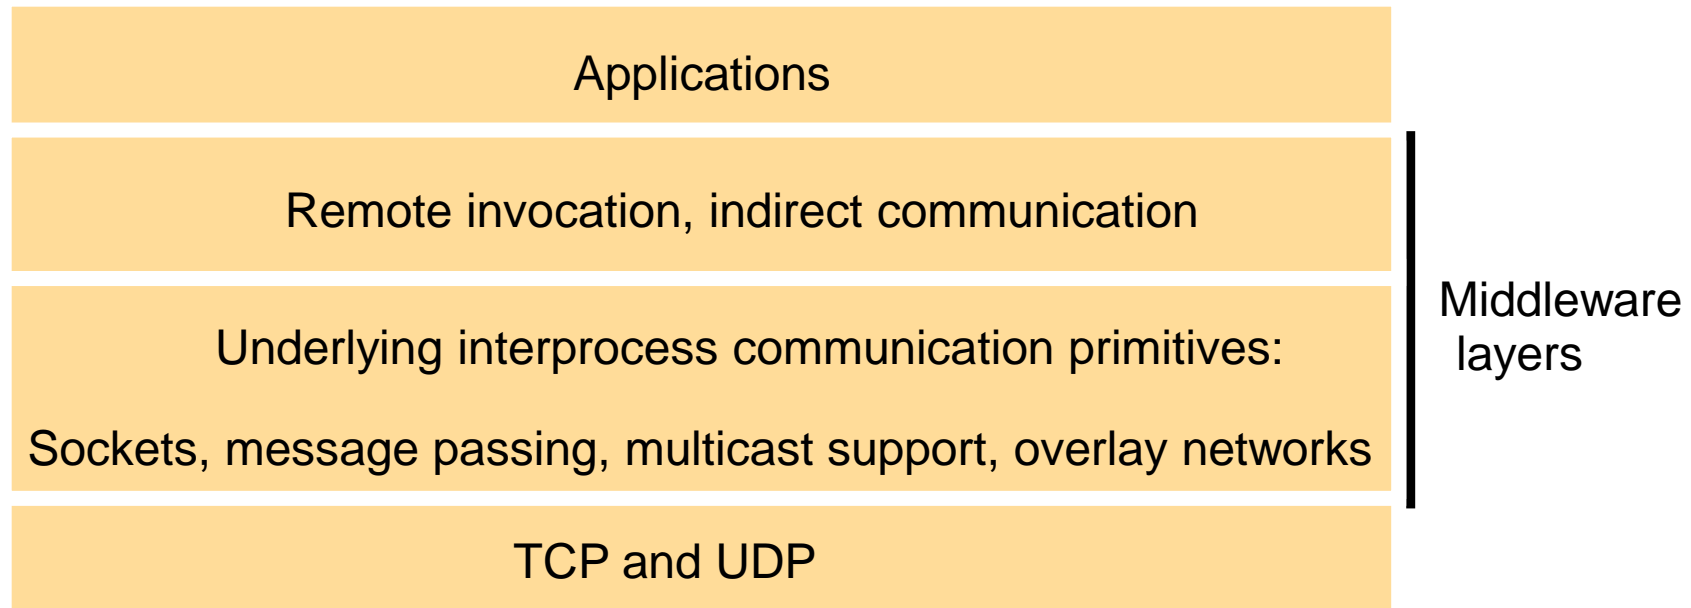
Applications

Remote invocation, indirect communication

Underlying interprocess communication primitives:

Sockets, message passing, multicast support, overlay networks

TCP and UDP

Middleware layers